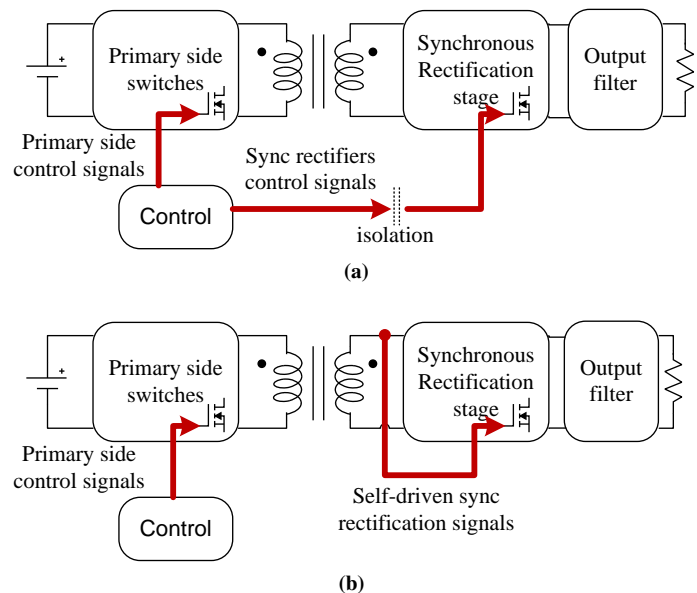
+

Primary side switches

Synchronous Rectification stage

Output filter

Primary side control signals

Sync rectifiers control signals

Control

isolation

(a)

+

Primary side switches

Synchronous Rectification stage

Output filter

Primary side control signals

Control

Self-driven sync rectification signals

(b)